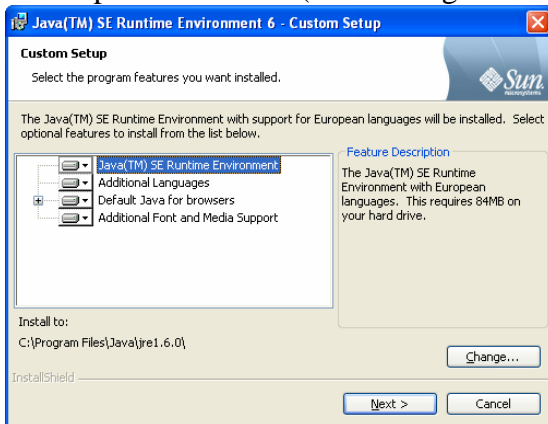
Java(TM) SE Runtime Environment 6 - Custom Setup

Custom Setup

Select the program features you want installed.

Sun microsystems

The Java(TM) SE Runtime Environment with support for European languages will be installed. Select optional features to install from the list below.

Java(TM) SE Runtime Environment
Additional Languages
Default Java for browsers
Additional Font and Media Support

Feature Description

The Java(TM) SE Runtime Environment with European languages. This requires 84MB on your hard drive.

Install to:

C:\Program Files\Java\jre1.6.0\

Change...

InstallShield

Next >

Cancel